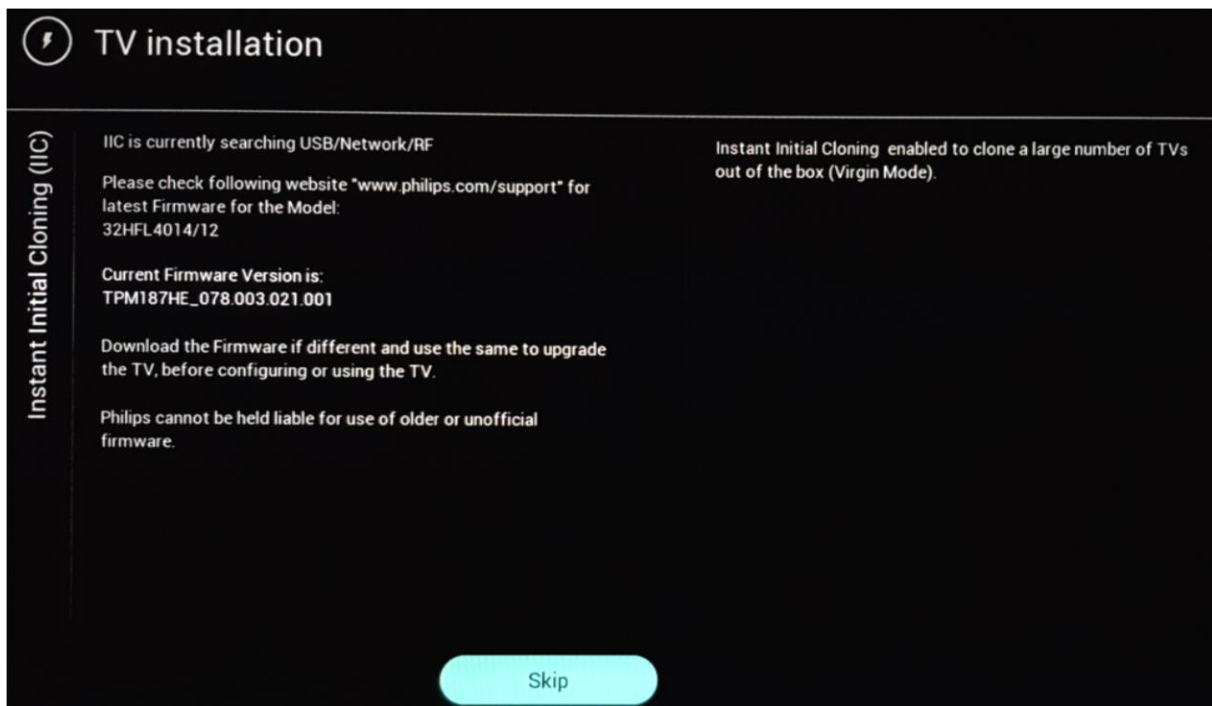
TV installation

Instant Initial Cloning (IIC)

IIC is currently searching USB/Network/RF

Please check following website "www.philips.com/support" for latest Firmware for the Model: 32HFL4014/12

Current Firmware Version is: TPM187HE_078.003.021.001

Download the Firmware if different and use the same to upgrade the TV, before configuring or using the TV.

Philips cannot be held liable for use of older or unofficial firmware.

Instant Initial Cloning enabled to clone a large number of TVs out of the box (Virgin Mode).

Skip